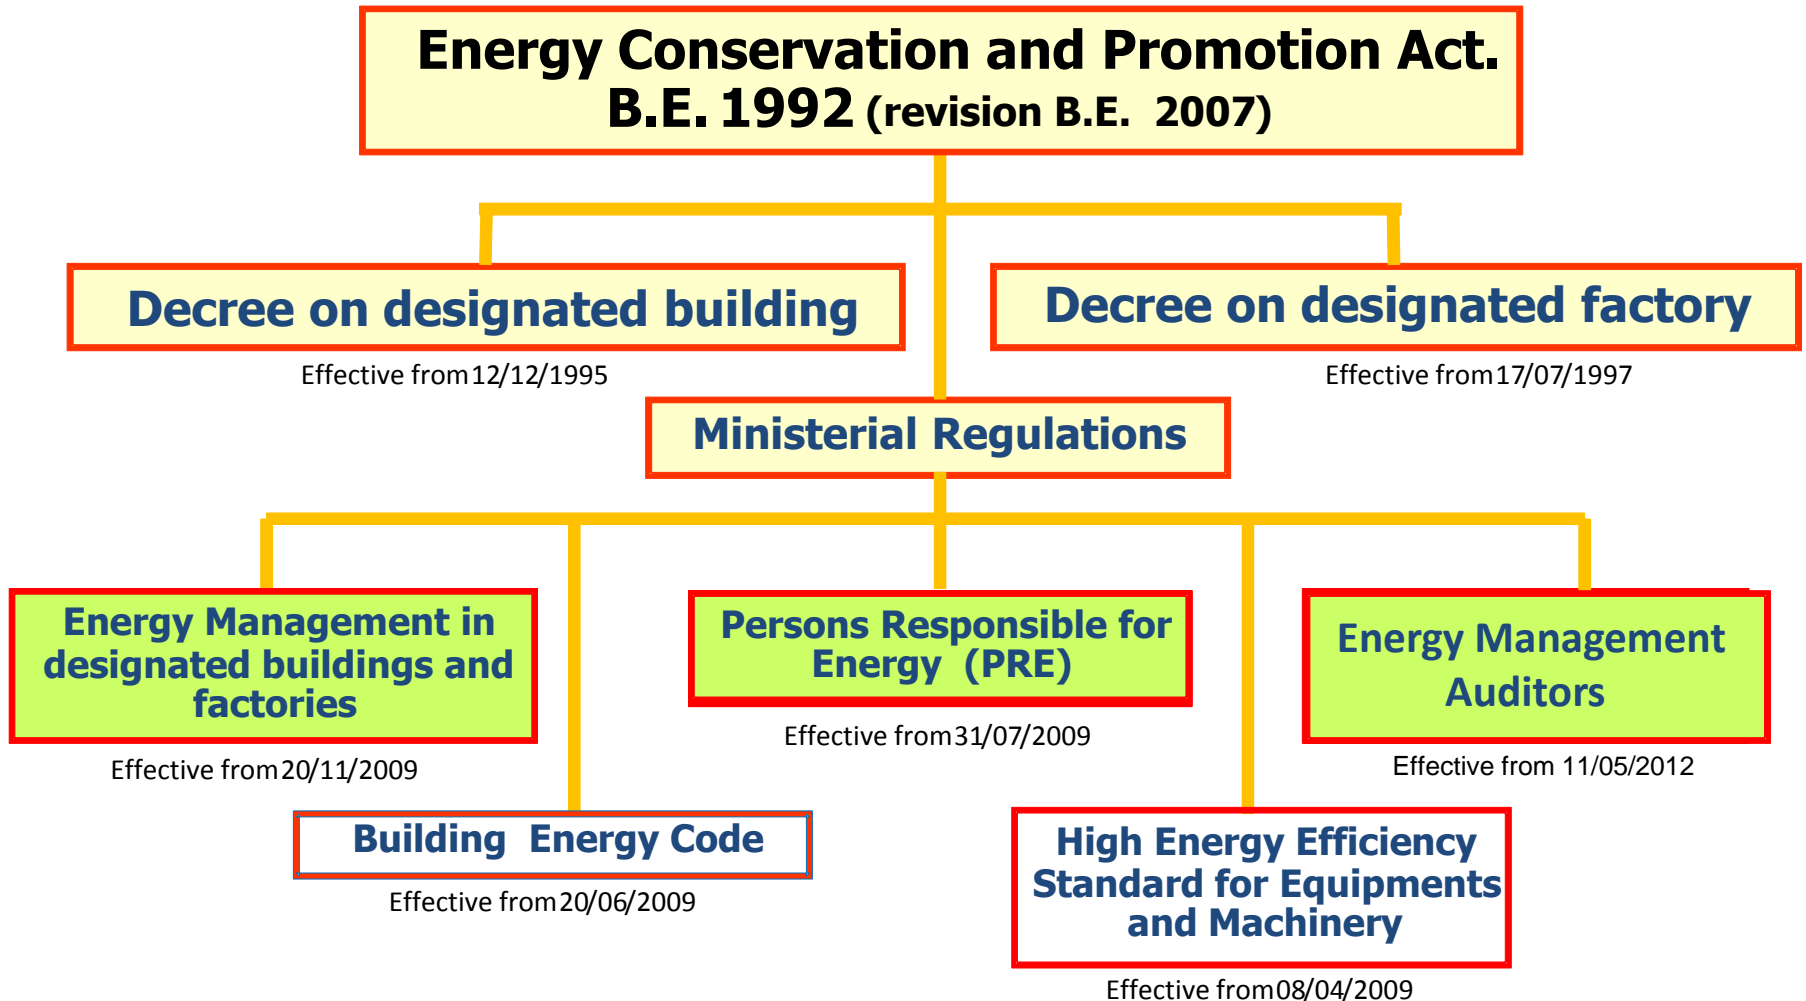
Energy Conservation and Promotion Act. B.E. 1992 (revision B.E. 2007)

Decree on designated building

Effective from12/12/1995

Decree on designated factory

Effective from17/07/1997

Ministerial Regulations

Energy Management in designated buildings and factories

Effective from20/11/2009

Persons Responsible for Energy (PRE)

Effective from31/07/2009

Energy Management Auditors

Effective from 11/05/2012

Building Energy Code

Effective from20/06/2009

High Energy Efficiency Standard for Equipments and Machinery

Effective from08/04/2009